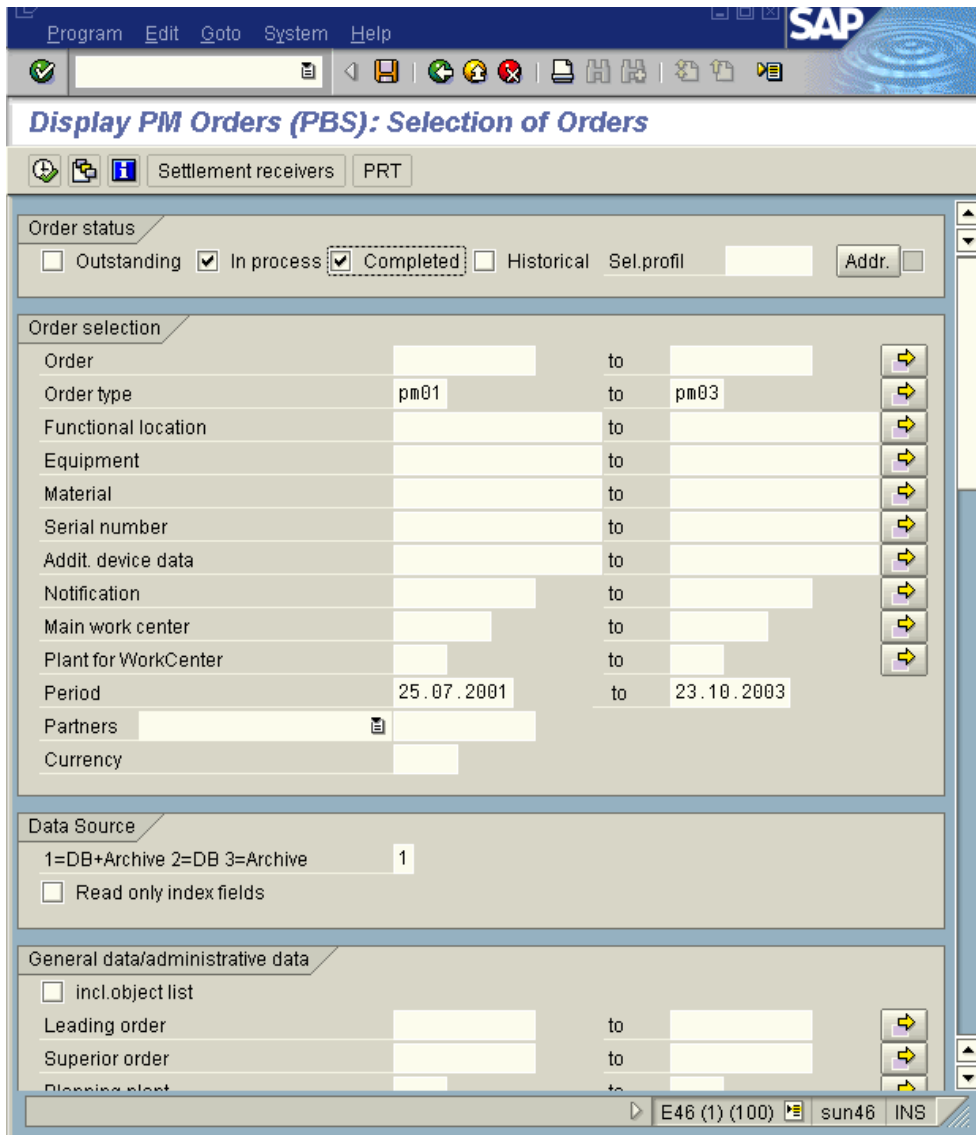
Program Edit Goto System Help

SAP

Display PM Orders (PBS): Selection of Orders

Settlement receivers PRT

Order status

Outstanding In process Completed Historical Sel.profil Addr.

Order selection

Order to

Order type pm01 to pm03

Functional location to

Equipment to

Material to

Serial number to

Addit. device data to

Notification to

Main work center to

Plant for WorkCenter to

Period 25.07.2001 to 23.10.2003

Partners

Currency

Data Source

1=DB+Archive 2=DB 3=Archive 1

Read only index fields

General data/administrative data

incl.object list

Leading order to

Superior order to

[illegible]

E46 (1) (100) sun46 INS